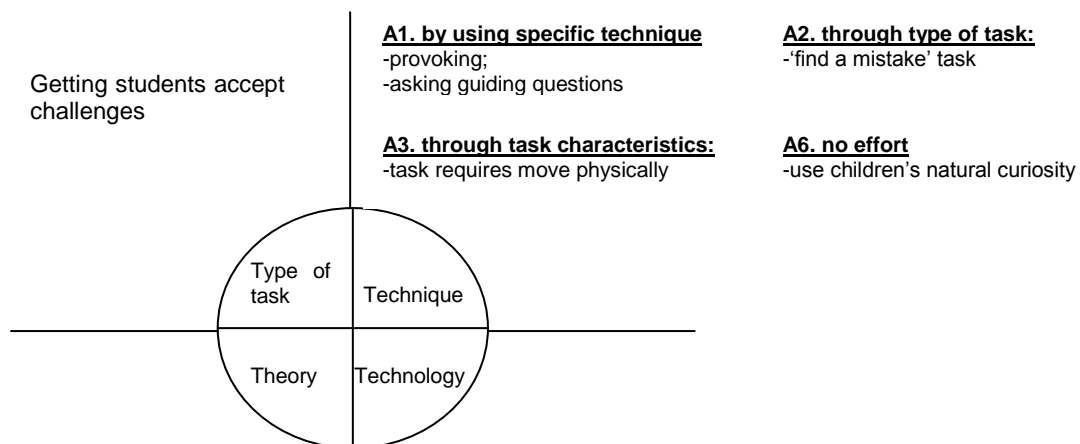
Getting students accept challenges

**A1. by using specific technique**
-provoking;
-asking guiding questions

**A2. through type of task:**
-'find a mistake' task

**A3. through task characteristics:**
-task requires move physically

**A6. no effort**
-use children's natural curiosity

Type of task

Technique

Theory

Technology